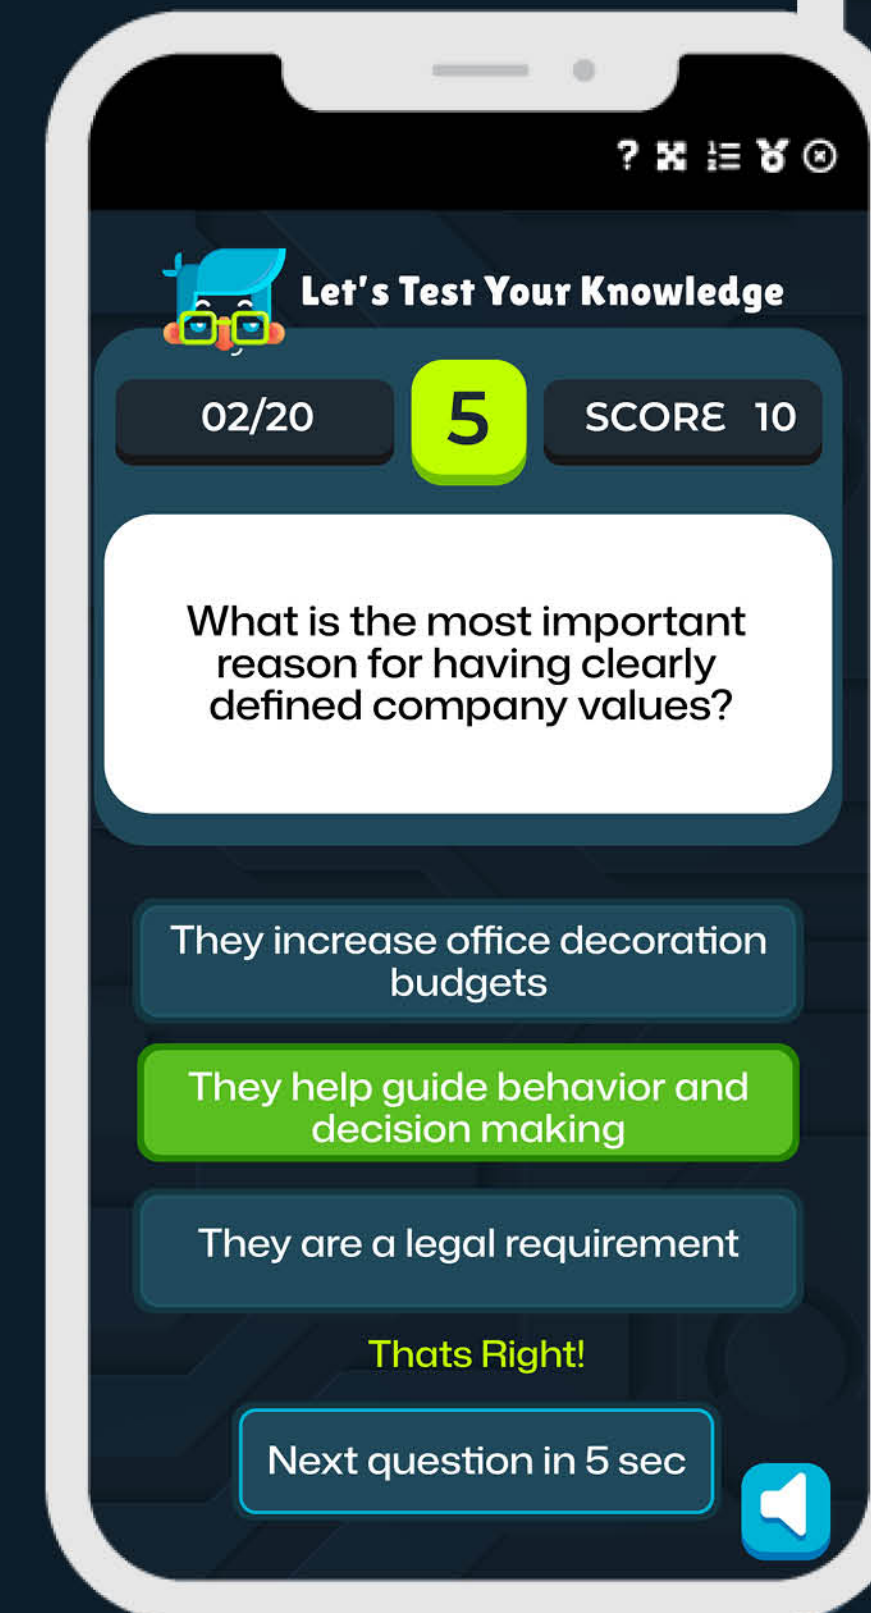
?

Let's Test Your Knowledge

02/20

5

SCORE 10

What is the most important reason for having clearly defined company values?

They increase office decoration budgets

They help guide behavior and decision making

They are a legal requirement

Thats Right!

Next question in 5 sec